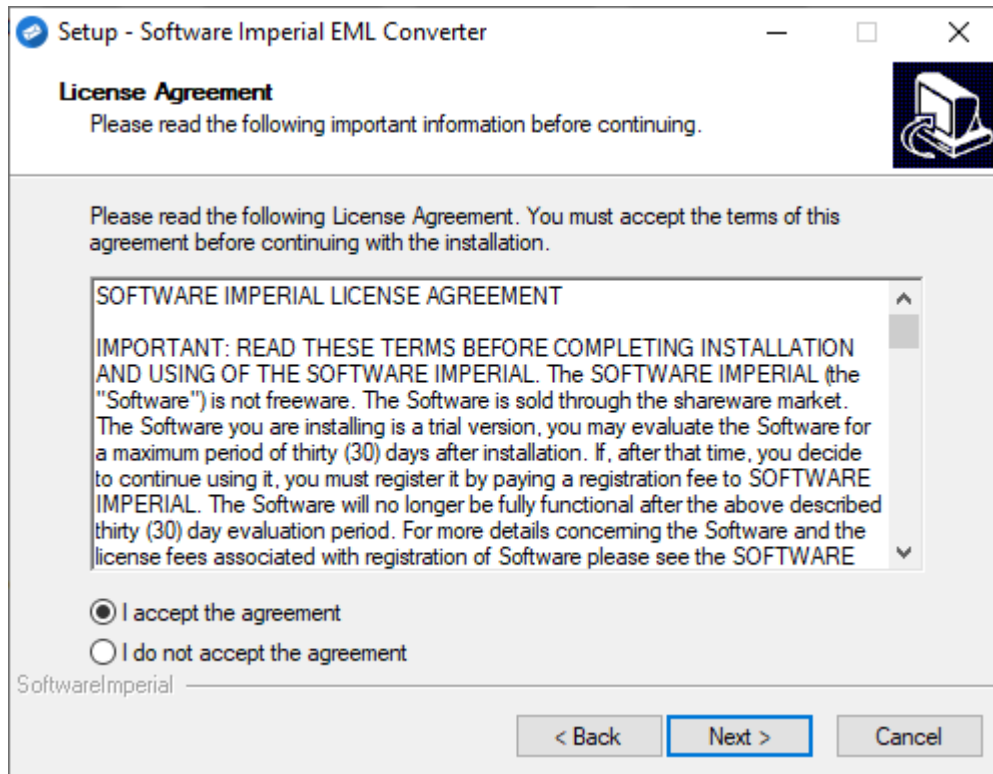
Setup - Software Imperial EML Converter

License Agreement
Please read the following important information before continuing.

Please read the following License Agreement. You must accept the terms of this agreement before continuing with the installation.

SOFTWARE IMPERIAL LICENSE AGREEMENT

IMPORTANT: READ THESE TERMS BEFORE COMPLETING INSTALLATION AND USING OF THE SOFTWARE IMPERIAL. The SOFTWARE IMPERIAL (the "Software") is not freeware. The Software is sold through the shareware market. The Software you are installing is a trial version, you may evaluate the Software for a maximum period of thirty (30) days after installation. If, after that time, you decide to continue using it, you must register it by paying a registration fee to SOFTWARE IMPERIAL. The Software will no longer be fully functional after the above described thirty (30) day evaluation period. For more details concerning the Software and the license fees associated with registration of Software please see the SOFTWARE

I accept the agreement

I do not accept the agreement

SoftwareImperial

< Back Next > Cancel